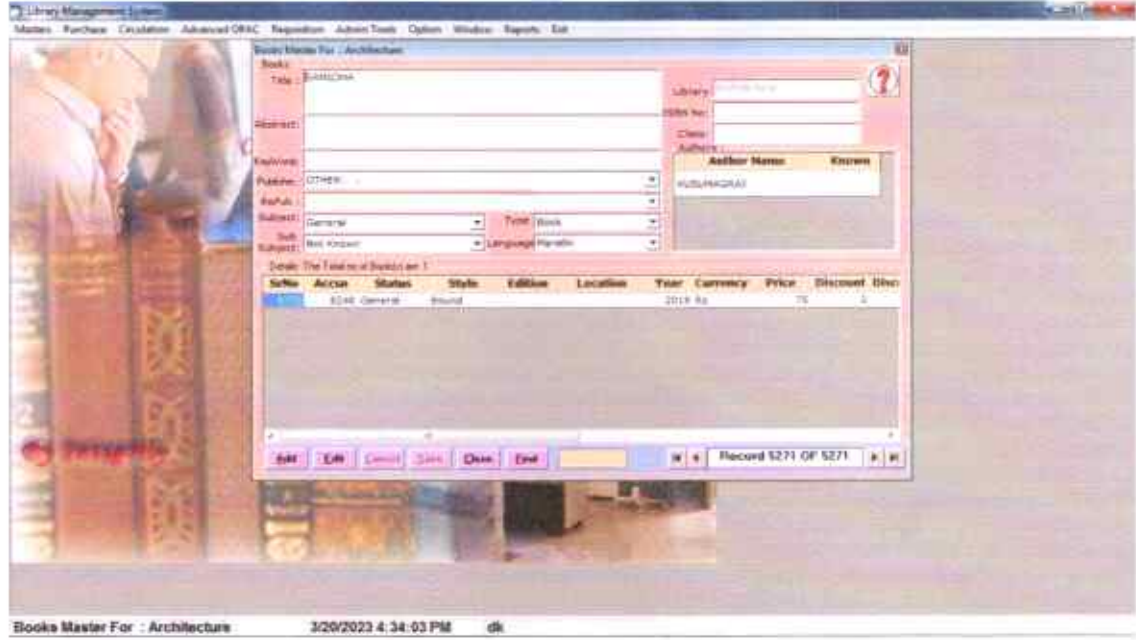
Library Management System

Masters Purchase Circulation Advanced OPAC Requisition Admin Tools Option Window Reports Exit

Books Master For : Architecture

Books

Title : SAMIDHA

Library : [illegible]

ISBN No :

Class :

Authors :

Abstract :

| Author Name | Known |
|---|---|
| KUSUMAGRAJ | |

KeyWords :

Publisher : OTHER

Ref.uk :

Subject : General

Type : Book

Sub Subject : Not Known

Language : Marathi

Details: The Total no.of Book(s) are 1

| SrNo | Accno | Status | Style | Edition | Location | Year | Currency | Price | Discount | Disc |
|---|---|---|---|---|---|---|---|---|---|---|
| 1 | 6248 | General | Bound | | | 2019 | Rs | 75 | | 1 |

Add Edit Cancel Save Close Find

Record 5271 OF 5271

Books Master For : Architecture 3/20/2023 4:34:03 PM dk